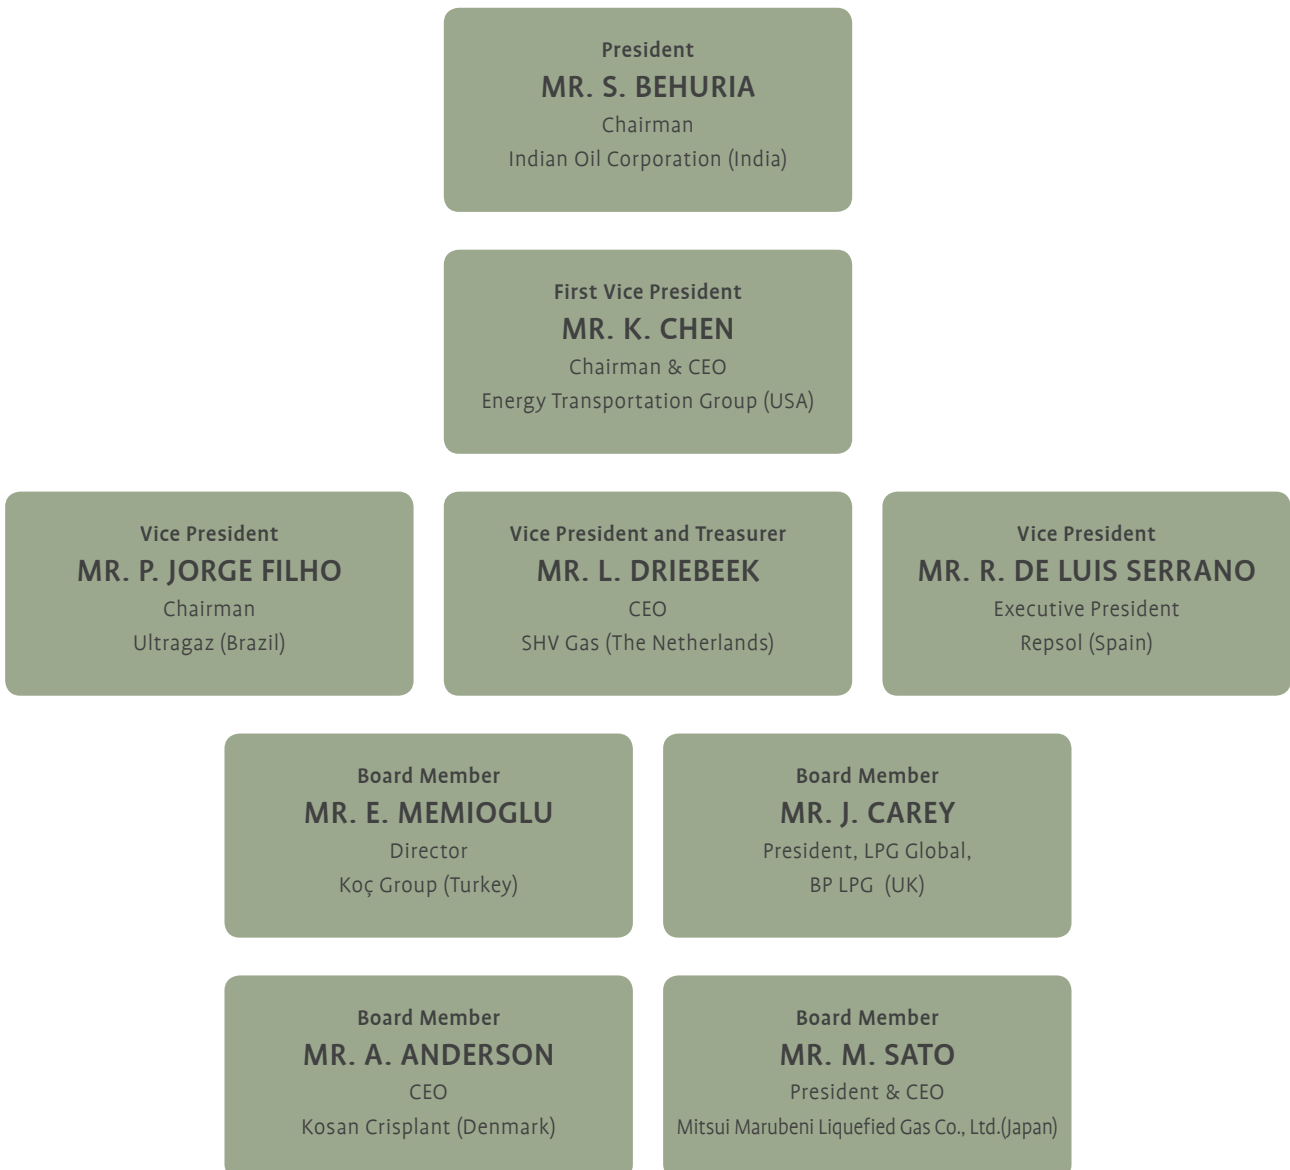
President
MR. S. BEHURIA
Chairman
Indian Oil Corporation (India)

First Vice President
MR. K. CHEN
Chairman & CEO
Energy Transportation Group (USA)

Vice President
MR. P. JORGE FILHO
Chairman
Ultragaz (Brazil)

Vice President and Treasurer
MR. L. DRIEBEEK
CEO
SHV Gas (The Netherlands)

Vice President
MR. R. DE LUIS SERRANO
Executive President
Repsol (Spain)

Board Member
MR. E. MEMIOGLU
Director
Koç Group (Turkey)

Board Member
MR. J. CAREY
President, LPG Global,
BP LPG (UK)

Board Member
MR. A. ANDERSON
CEO
Kosan Crisplant (Denmark)

Board Member
MR. M. SATO
President & CEO
Mitsui Marubeni Liquefied Gas Co., Ltd.(Japan)